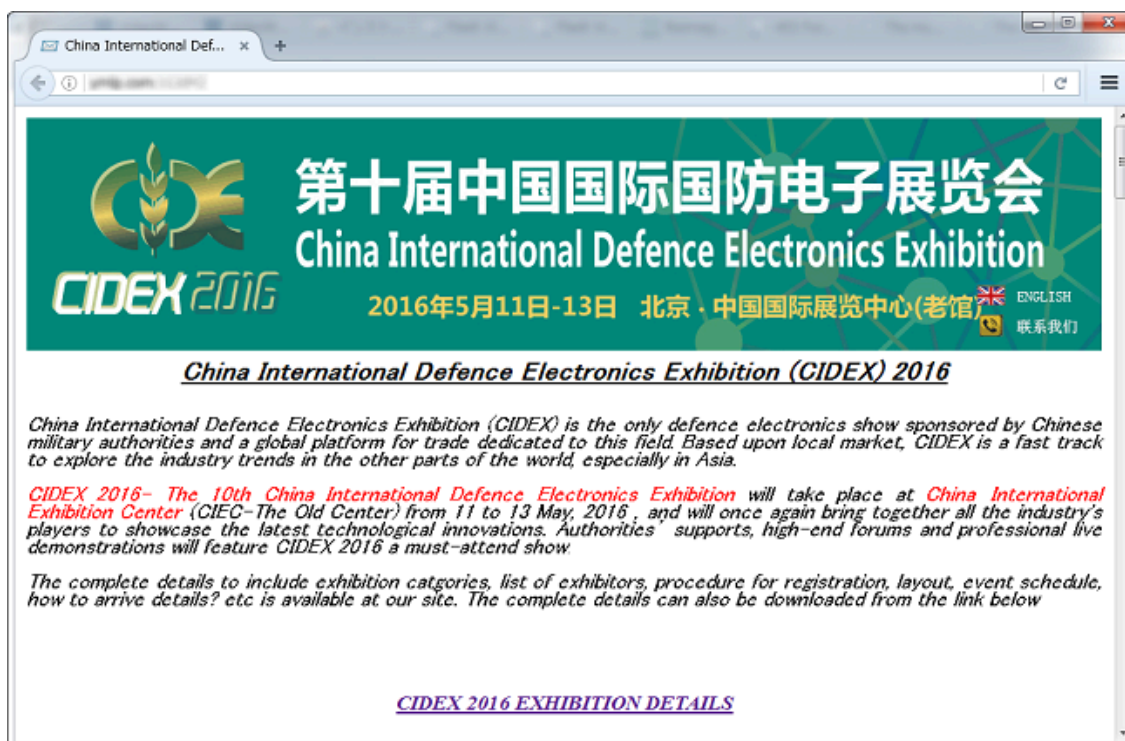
China International Def... ×

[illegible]

第十届中国国际国防电子展览会
China International Defence Electronics Exhibition
CIDEX 2016
2016年5月11日-13日 北京 · 中国国际展览中心(老馆)
ENGLISH
联系我们

China International Defence Electronics Exhibition (CIDEX) 2016

China International Defence Electronics Exhibition (CIDEX) is the only defence electronics show sponsored by Chinese military authorities and a global platform for trade dedicated to this field. Based upon local market, CIDEX is a fast track to explore the industry trends in the other parts of the world, especially in Asia.

CIDEX 2016- The 10th China International Defence Electronics Exhibition will take place at China International Exhibition Center (CIEC-The Old Center) from 11 to 13 May, 2016 , and will once again bring together all the industry's players to showcase the latest technological innovations. Authorities' supports, high-end forums and professional live demonstrations will feature CIDEX 2016 a must-attend show

The complete details to include exhibition catgories, list of exhibitors, procedure for registration, layout, event schedule, how to arrive details? etc is available at our site. The complete details can also be downloaded from the link below

CIDEX 2016 EXHIBITION DETAILS